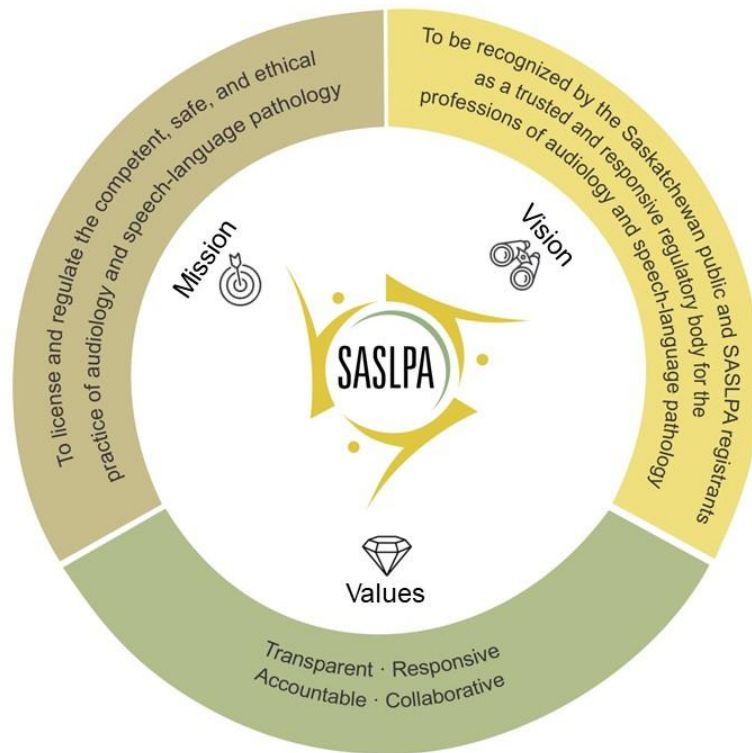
To license and regulate the competent, safe, and ethical practice of audiology and speech-language pathology

Mission

To be recognized by the Saskatchewan public and SASLPA registrants as a trusted and responsive regulatory body for the professions of audiology and speech-language pathology

Vision

SASLPA

Values

Transparent · Responsive
Accountable · Collaborative